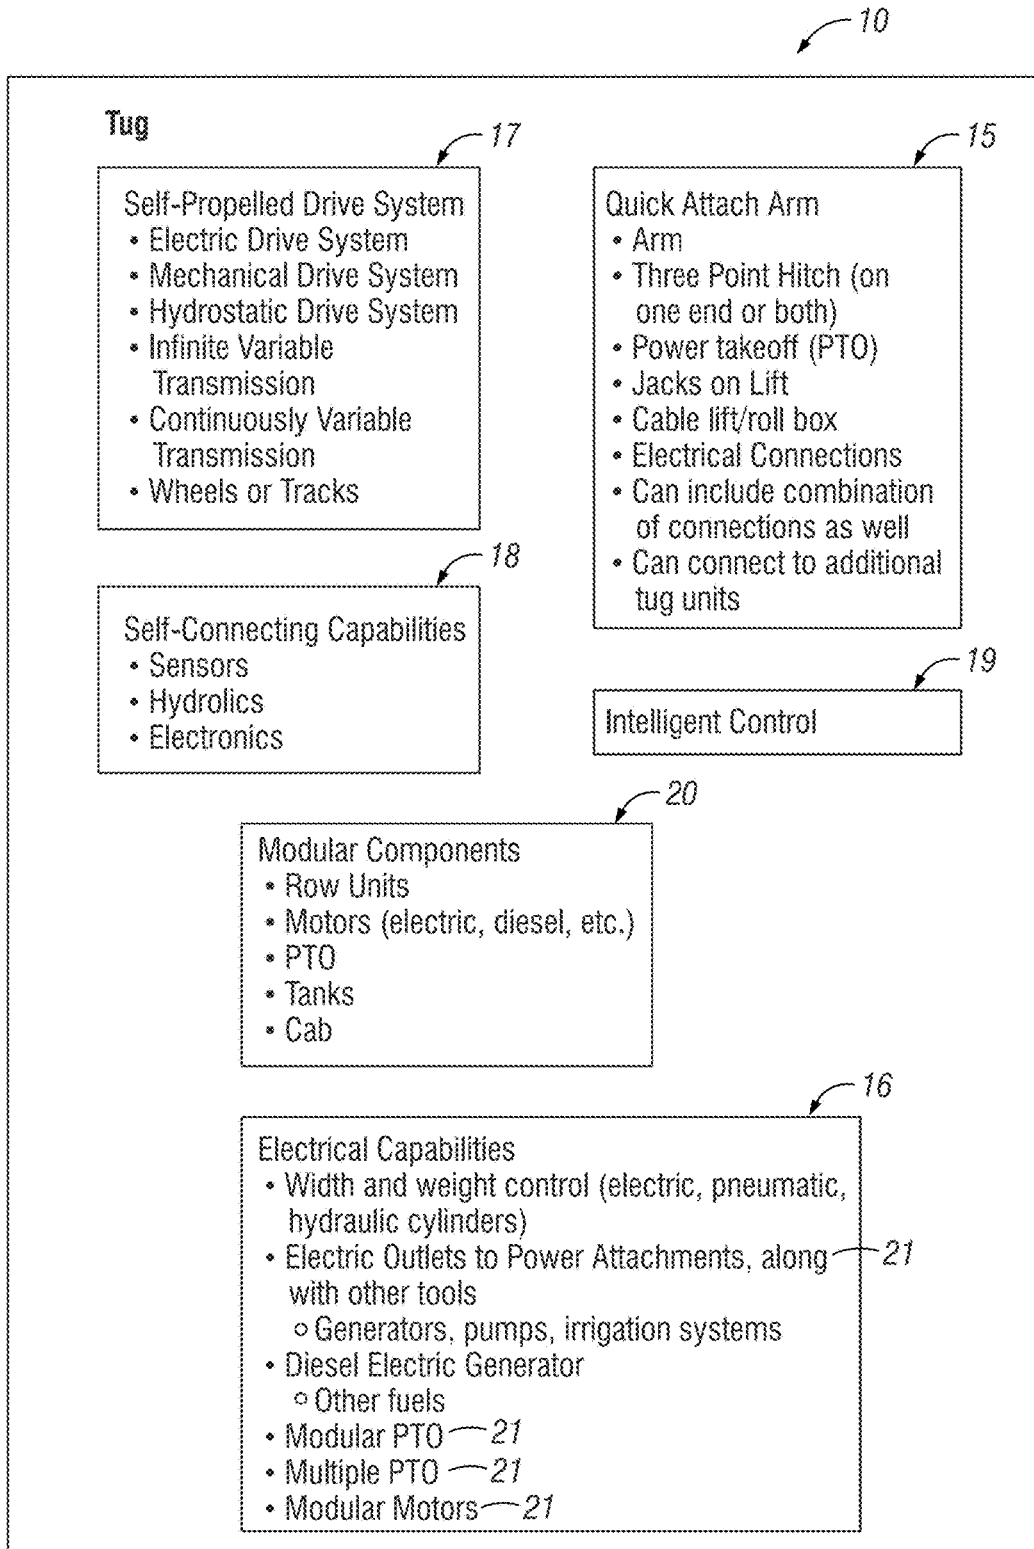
10

Tug

17

Self-Propelled Drive System
• Electric Drive System
• Mechanical Drive System
• Hydrostatic Drive System
• Infinite Variable Transmission
• Continuously Variable Transmission
• Wheels or Tracks

15

Quick Attach Arm
• Arm
• Three Point Hitch (on one end or both)
• Power takeoff (PTO)
• Jacks on Lift
• Cable lift/roll box
• Electrical Connections
• Can include combination of connections as well
• Can connect to additional tug units

18

Self-Connecting Capabilities
• Sensors
• Hydrolics
• Electronics

19

Intelligent Control

20

Modular Components
• Row Units
• Motors (electric, diesel, etc.)
• PTO
• Tanks
• Cab

16

Electrical Capabilities
• Width and weight control (electric, pneumatic, hydraulic cylinders)
• Electric Outlets to Power Attachments, along with other tools 21
○ Generators, pumps, irrigation systems
• Diesel Electric Generator
○ Other fuels
• Modular PTO 21
• Multiple PTO 21
• Modular Motors 21